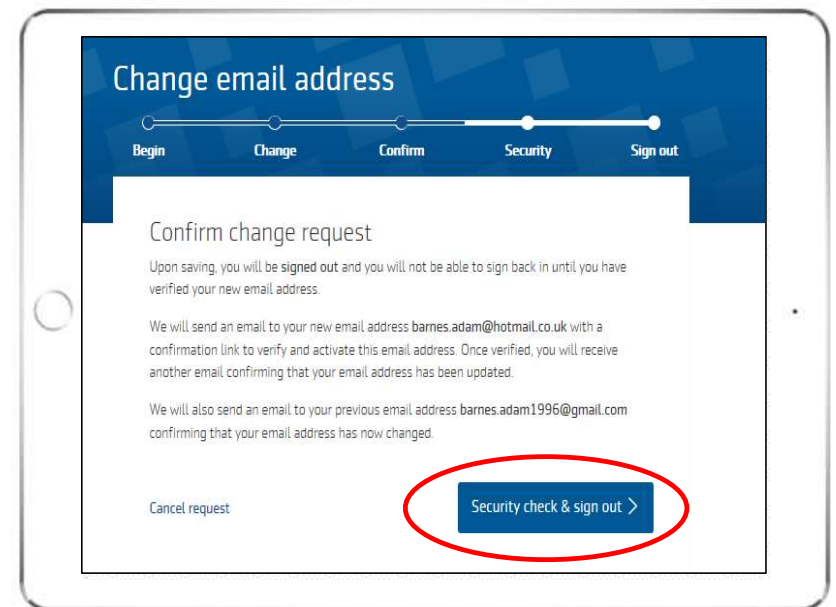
Change email address

Begin Change Confirm Security Sign out

Confirm change request

Upon saving, you will be signed out and you will not be able to sign back in until you have verified your new email address.

We will send an email to your new email address barnes.adam@hotmail.co.uk with a confirmation link to verify and activate this email address. Once verified, you will receive another email confirming that your email address has been updated.

We will also send an email to your previous email address barnes.adam1996@gmail.com confirming that your email address has now changed.

Cancel request

Security check & sign out ›